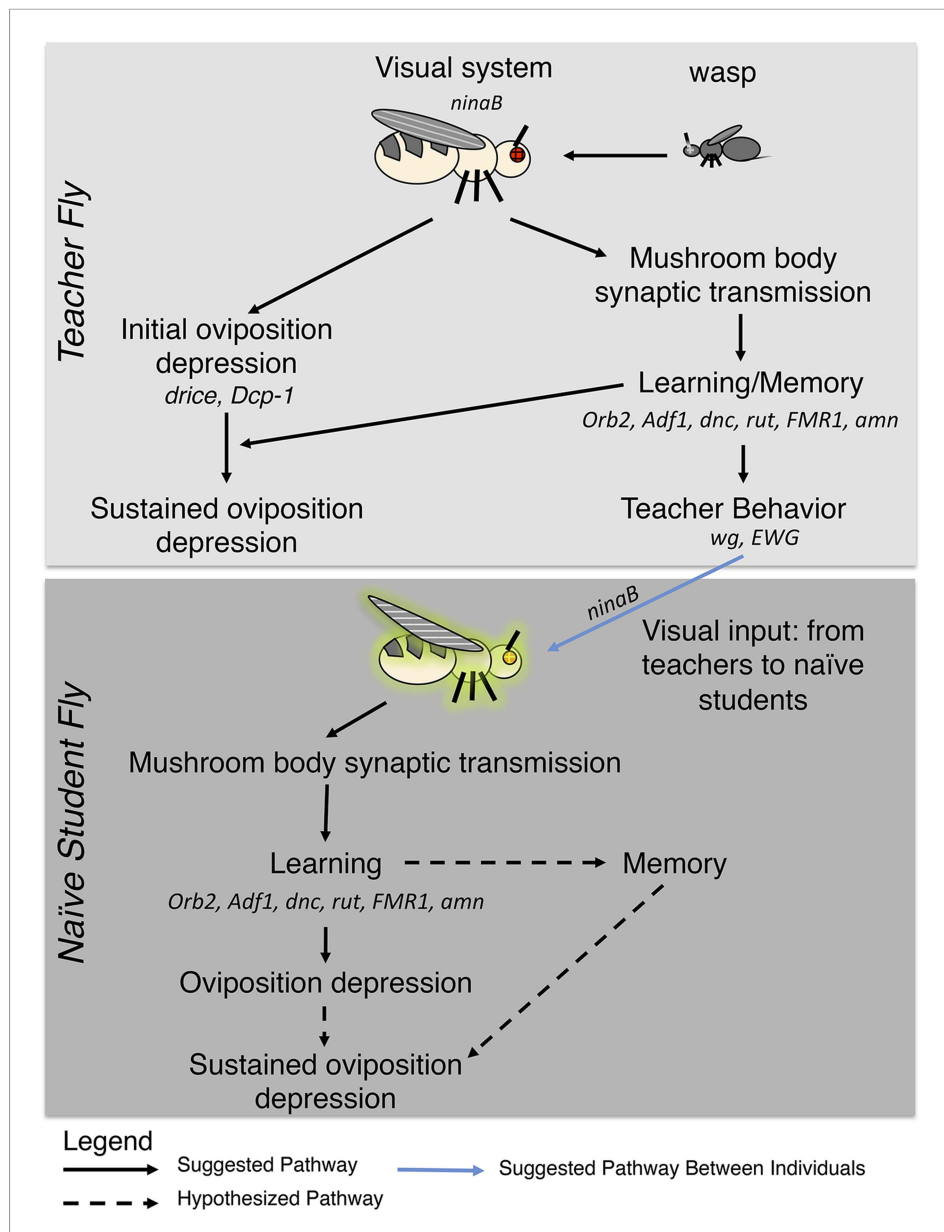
Teacher Fly

Visual system
ninaB

wasp

Mushroom body synaptic transmission

Initial oviposition depression
drice, Dcp-1

Learning/Memory
Orb2, Adf1, dnc, rut, FMR1, amn

Sustained oviposition depression

Teacher Behavior
wg, EWG

Naïve Student Fly

ninaB

Visual input: from teachers to naïve students

Mushroom body synaptic transmission

Learning
Orb2, Adf1, dnc, rut, FMR1, amn

Memory

Oviposition depression

Sustained oviposition depression

Legend
Suggested Pathway
Suggested Pathway Between Individuals
Hypothesized Pathway